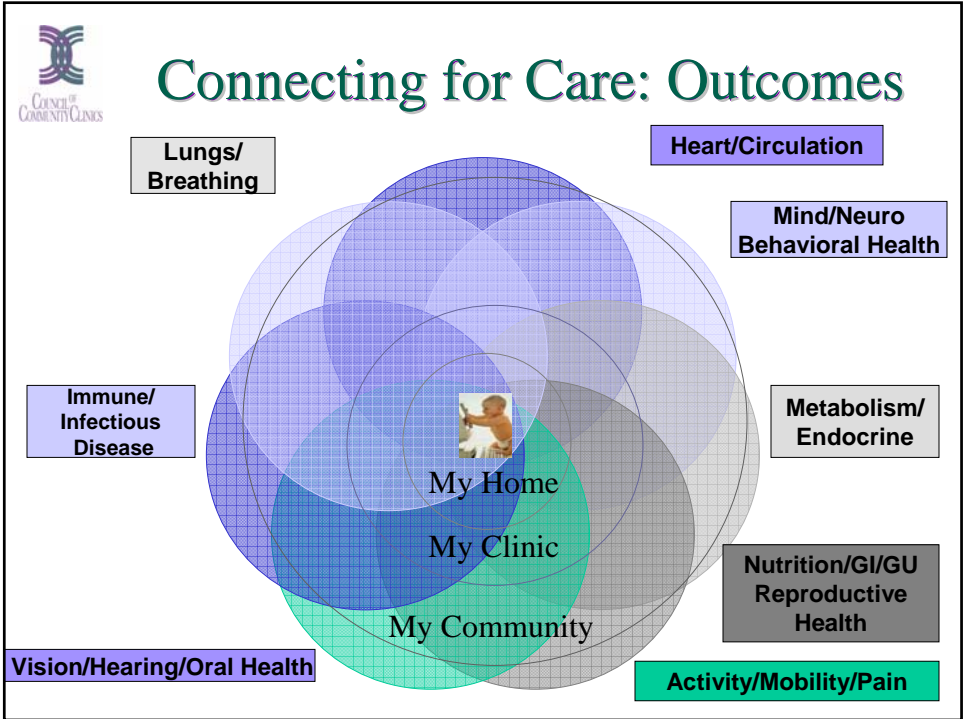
COUNCIL OF COMMUNITY CLINICS

Connecting for Care: Outcomes

Lungs/ Breathing

Heart/Circulation

Mind/Neuro Behavioral Health

Immune/ Infectious Disease

Metabolism/ Endocrine

My Home

My Clinic

My Community

Nutrition/GI/GU Reproductive Health

Vision/Hearing/Oral Health

Activity/Mobility/Pain